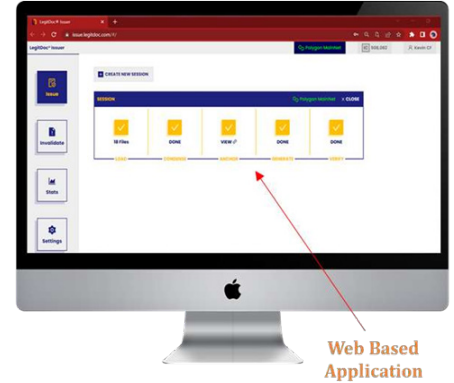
LegitDoc® Issuer
issue.legitdoc.com/#/
LegitDoc® Issuer
Polygon Mainnet
Kevin O
Issue
Invalidate
Stats
Settings
CREATE NEW SESSION
SESSION
Polygon Mainnet
CLOSE
18 Files
DONE
VIEW
DONE
DONE
LOAD
CONVERT
GATHER
GENERATE
VERIFY
Web Based Application